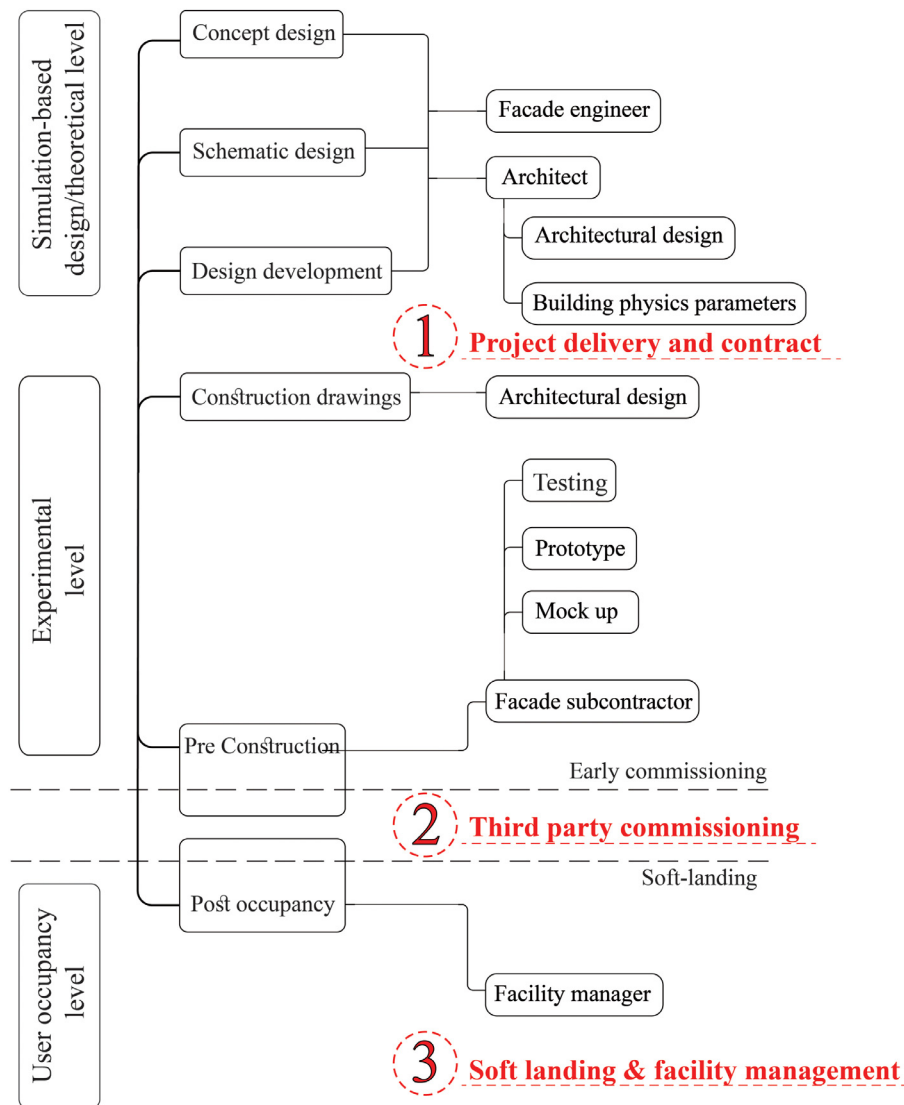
Simulation-based design/theoretical level

Concept design

Schematic design

Design development

Facade engineer

Architect

Architectural design

Building physics parameters

1 Project delivery and contract

Construction drawings

Architectural design

Experimental level

Testing

Prototype

Mock up

Facade subcontractor

Pre Construction

Early commissioning

2 Third party commissioning

Soft-landing

User occupancy level

Post occupancy

Facility manager

3 Soft landing & facility management